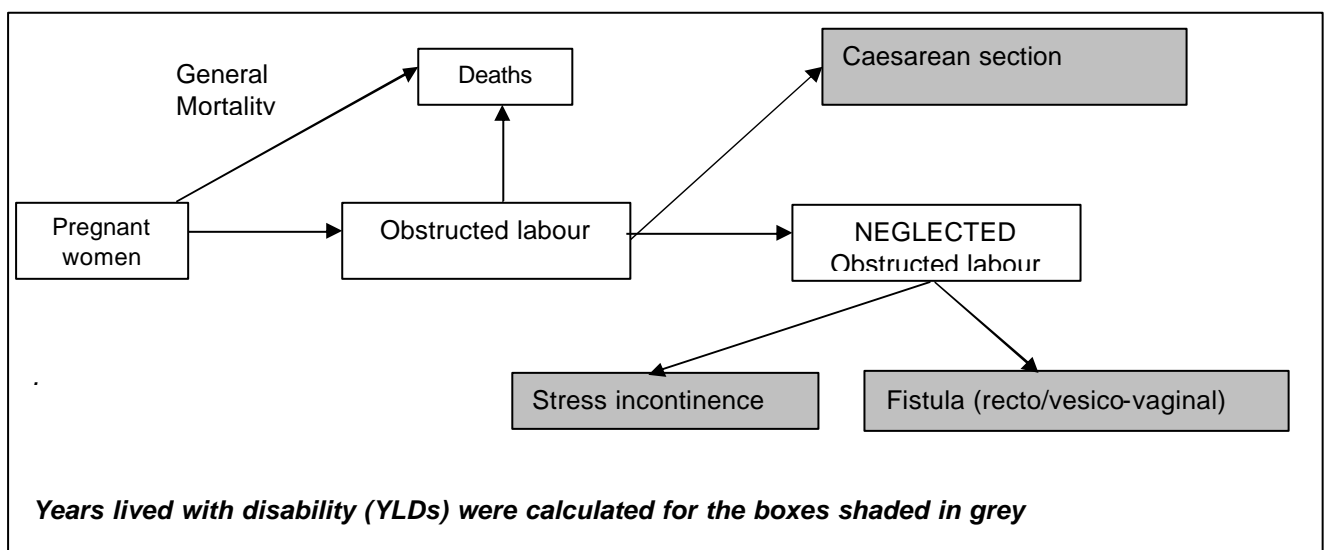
General Mortality

Deaths

Caesarean section

Pregnant women

Obstructed labour

NEGLECTED Obstructed labour

.

Stress incontinence

Fistula (recto/vesico-vaginal)

***Years lived with disability (YLDs) were calculated for the boxes shaded in grey***